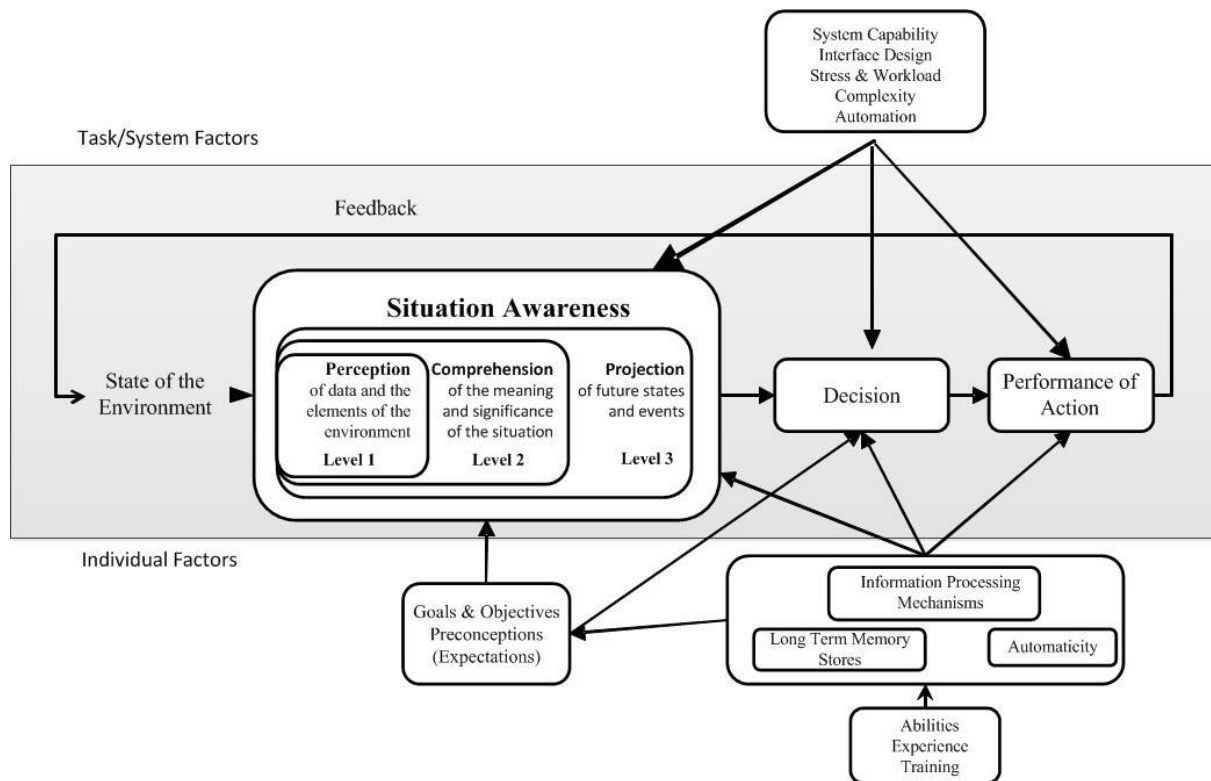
System Capability
Interface Design
Stress & Workload
Complexity
Automation

Task/System Factors

Feedback

Situation Awareness

State of the Environment

Perception
of data and the elements of the environment
Level 1

Comprehension
of the meaning and significance of the situation
Level 2

Projection
of future states and events
Level 3

Decision

Performance of Action

Individual Factors

Goals & Objectives
Preconceptions
(Expectations)

Information Processing Mechanisms

Long Term Memory Stores

Automaticity

Abilities
Experience
Training